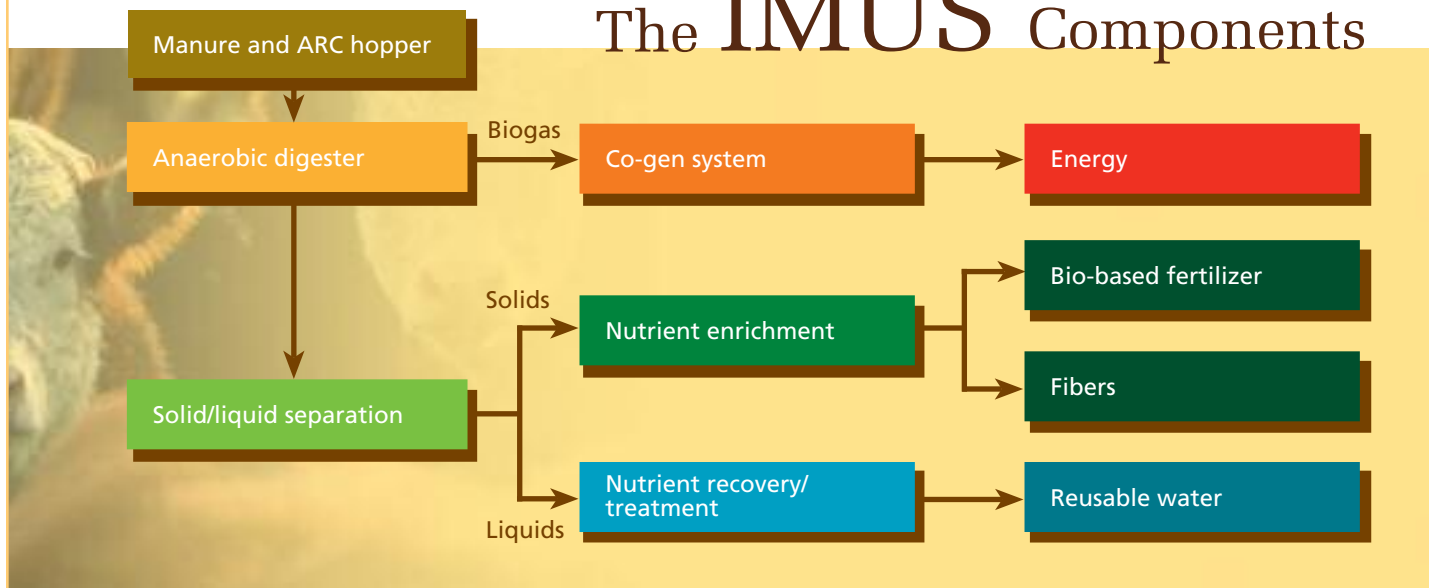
The IMUS Components

Manure and ARC hopper

Anaerobic digester

Biogas

Co-gen system

Energy

Solids

Nutrient enrichment

Bio-based fertilizer

Fibers

Solid/liquid separation

Nutrient recovery/ treatment

Reusable water

Liquids